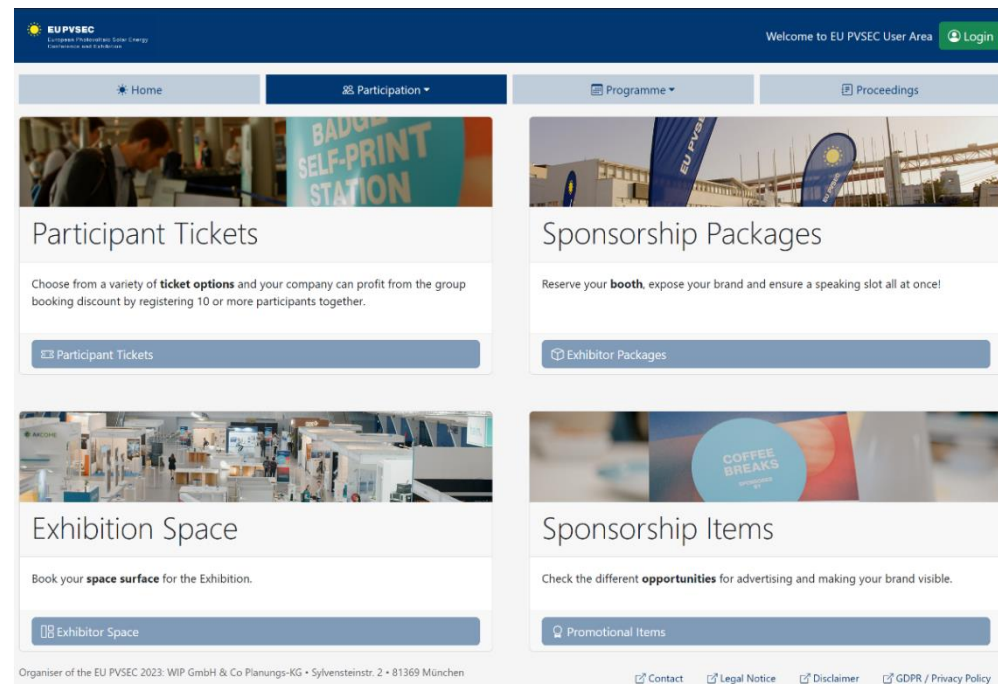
EU PVSEC
European Photovoltaic Solar Energy Conference and Exhibition

Welcome to EU PVSEC User Area

Login

Home

Participation

Programme

Proceedings

BADGE SELF-PRINT STATION

Participant Tickets

Choose from a variety of **ticket options** and your company can profit from the group booking discount by registering 10 or more participants together.

Participant Tickets

EU PVSEC

EU PVSEC

Sponsorship Packages

Reserve your **booth**, expose your brand and ensure a speaking slot all at once!

Exhibitor Packages

Exhibition Space

Book your **space surface** for the Exhibition.

Exhibitor Space

COFFEE BREAKS

Sponsorship Items

Check the different **opportunities** for advertising and making your brand visible.

Promotional Items

Organiser of the EU PVSEC 2023: WIP GmbH & Co Planungs-KG • Sylvensteinstr. 2 • 81369 München

Contact

Legal Notice

Disclaimer

GDPR / Privacy Policy